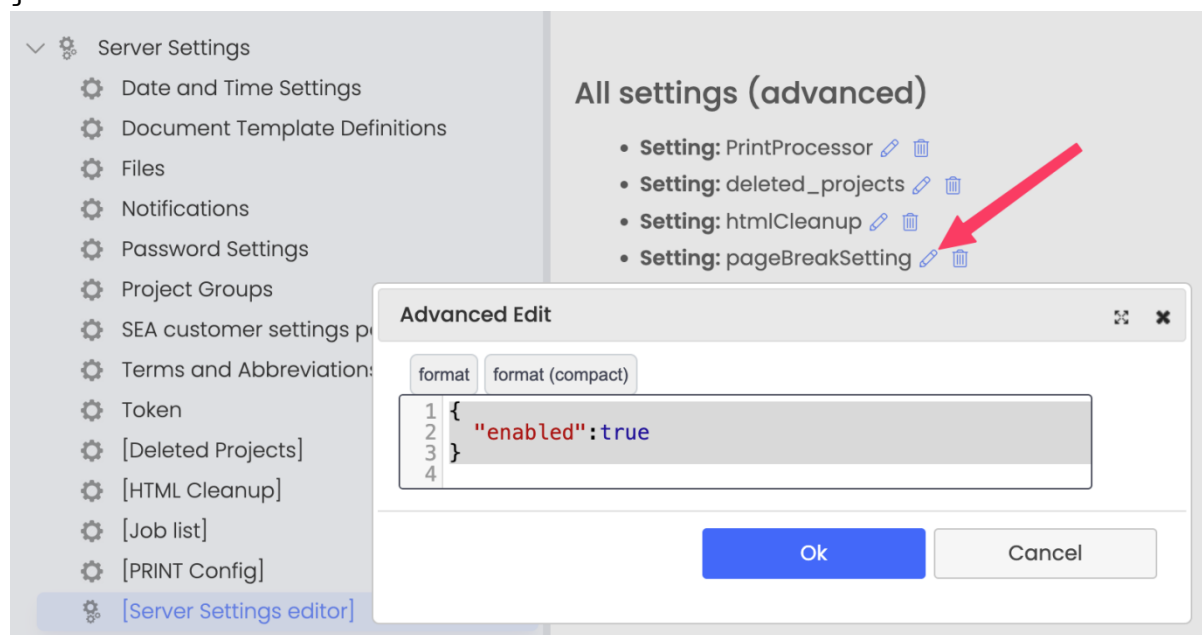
Server Settings
Date and Time Settings
Document Template Definitions
Files
Notifications
Password Settings
Project Groups
SEA customer settings p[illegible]
Terms and Abbreviation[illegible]
Token
[Deleted Projects]
[HTML Cleanup]
[Job list]
[PRINT Config]
[Server Settings editor]

All settings (advanced)

- **Setting:** PrintProcessor
- **Setting:** deleted_projects
- **Setting:** htmlCleanup
- **Setting:** pageBreakSetting

Advanced Edit

format
format (compact)

1 {
2 "enabled":true
3 }
4

Ok
Cancel